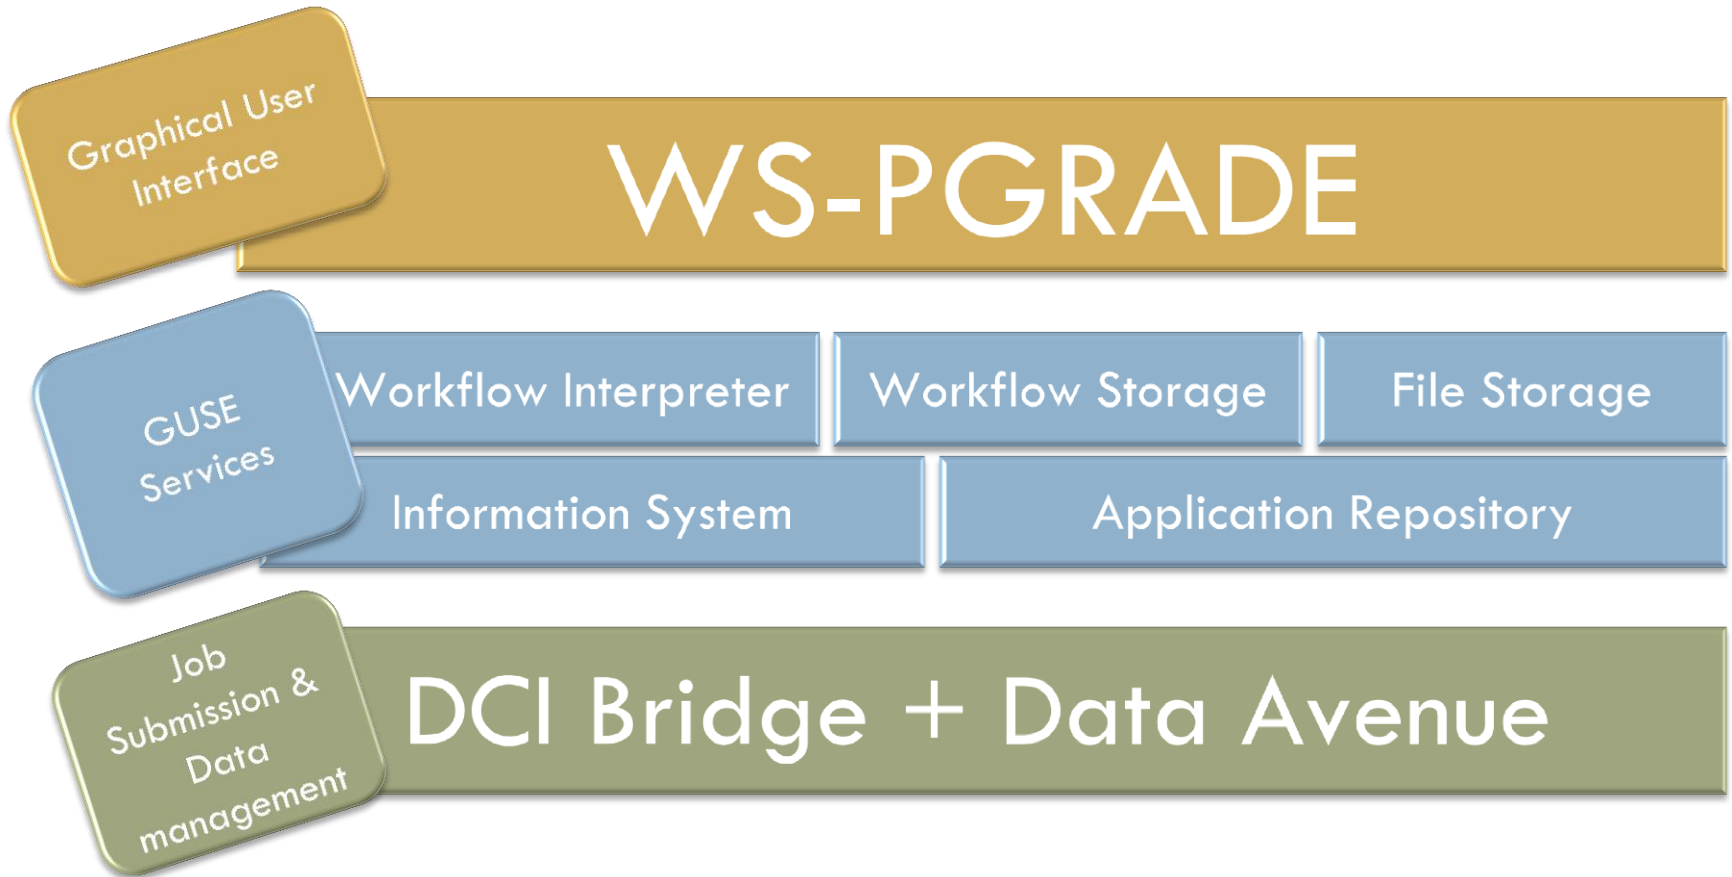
Graphical User Interface

WS-PGRADE

GUSE Services

Workflow Interpreter

Workflow Storage

File Storage

Information System

Application Repository

Job Submission & Data management

DCI Bridge + Data Avenue